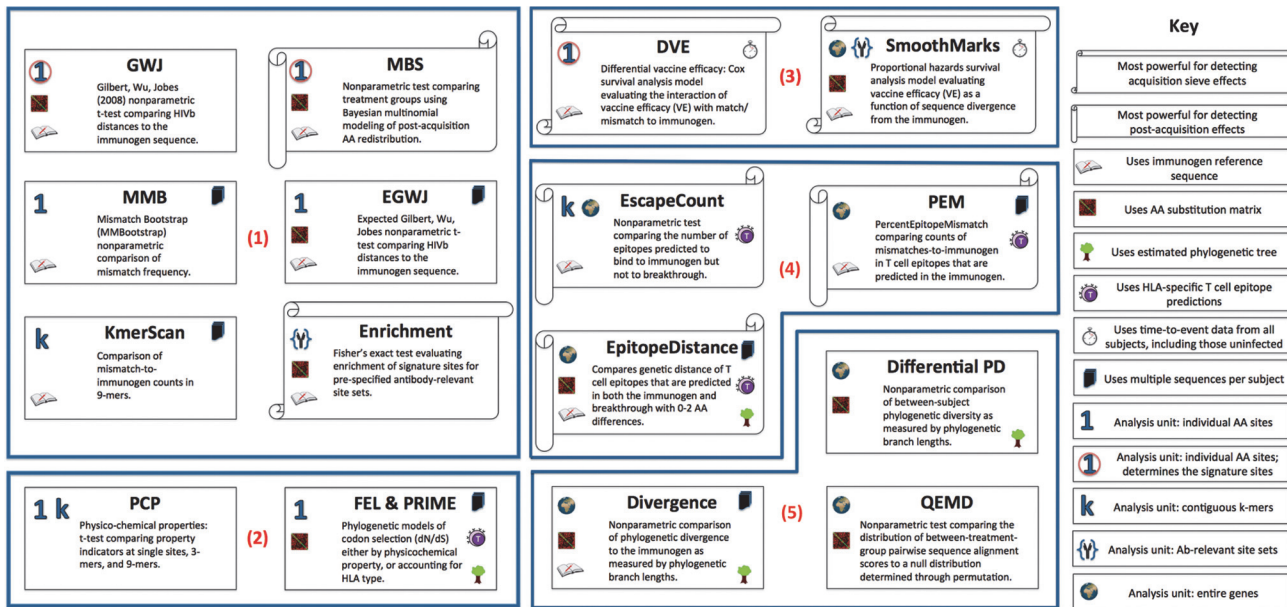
1
GWJ
Gilbert, Wu, Jobes (2008) nonparametric t-test comparing HIVb distances to the immunogen sequence.

1
MBS
Nonparametric test comparing treatment groups using Bayesian multinomial modeling of post-acquisition AA redistribution.

1
MMB
Mismatch Bootstrap (MMBootstrap) nonparametric comparison of mismatch frequency.

(1)

1
EGWJ
Expected Gilbert, Wu, Jobes nonparametric t-test comparing HIVb distances to the immunogen sequence.

k
KmerScan
Comparison of mismatch-to-immunogen counts in 9-mers.

Enrichment
Fisher's exact test evaluating enrichment of signature sites for pre-specified antibody-relevant site sets.

1 k
PCP
Physico-chemical properties: t-test comparing property indicators at single sites, 3-mers, and 9-mers.

(2)

1
FEL & PRIME
Phylogenetic models of codon selection (dN/dS) either by physicochemical property, or accounting for HLA type.

1
DVE
Differential vaccine efficacy: Cox survival analysis model evaluating the interaction of vaccine efficacy (VE) with match/mismatch to immunogen.

(3)

SmoothMarks
Proportional hazards survival analysis model evaluating vaccine efficacy (VE) as a function of sequence divergence from the immunogen.

k
EscapeCount
Nonparametric test comparing the number of epitopes predicted to bind to immunogen but not to breakthrough.

(4)

PEM
PercentEpitopeMismatch comparing counts of mismatches-to-immunogen in T cell epitopes that are predicted in the immunogen.

EpitopeDistance
Compares genetic distance of T cell epitopes that are predicted in both the immunogen and breakthrough with 0-2 AA differences.

Differential PD
Nonparametric comparison of between-subject phylogenetic diversity as measured by phylogenetic branch lengths.

Divergence
Nonparametric comparison of phylogenetic divergence to the immunogen as measured by phylogenetic branch lengths.

(5)

QEMD
Nonparametric test comparing the distribution of between-treatment-group pairwise sequence alignment scores to a null distribution determined through permutation.

Key
Most powerful for detecting acquisition sieve effects
Most powerful for detecting post-acquisition effects
Uses immunogen reference sequence
Uses AA substitution matrix
Uses estimated phylogenetic tree
Uses HLA-specific T cell epitope predictions
Uses time-to-event data from all subjects, including those uninfected
Uses multiple sequences per subject
1 Analysis unit: individual AA sites
1 Analysis unit: individual AA sites; determines the signature sites
k Analysis unit: contiguous k-mers
Analysis unit: Ab-relevant site sets
Analysis unit: entire genes